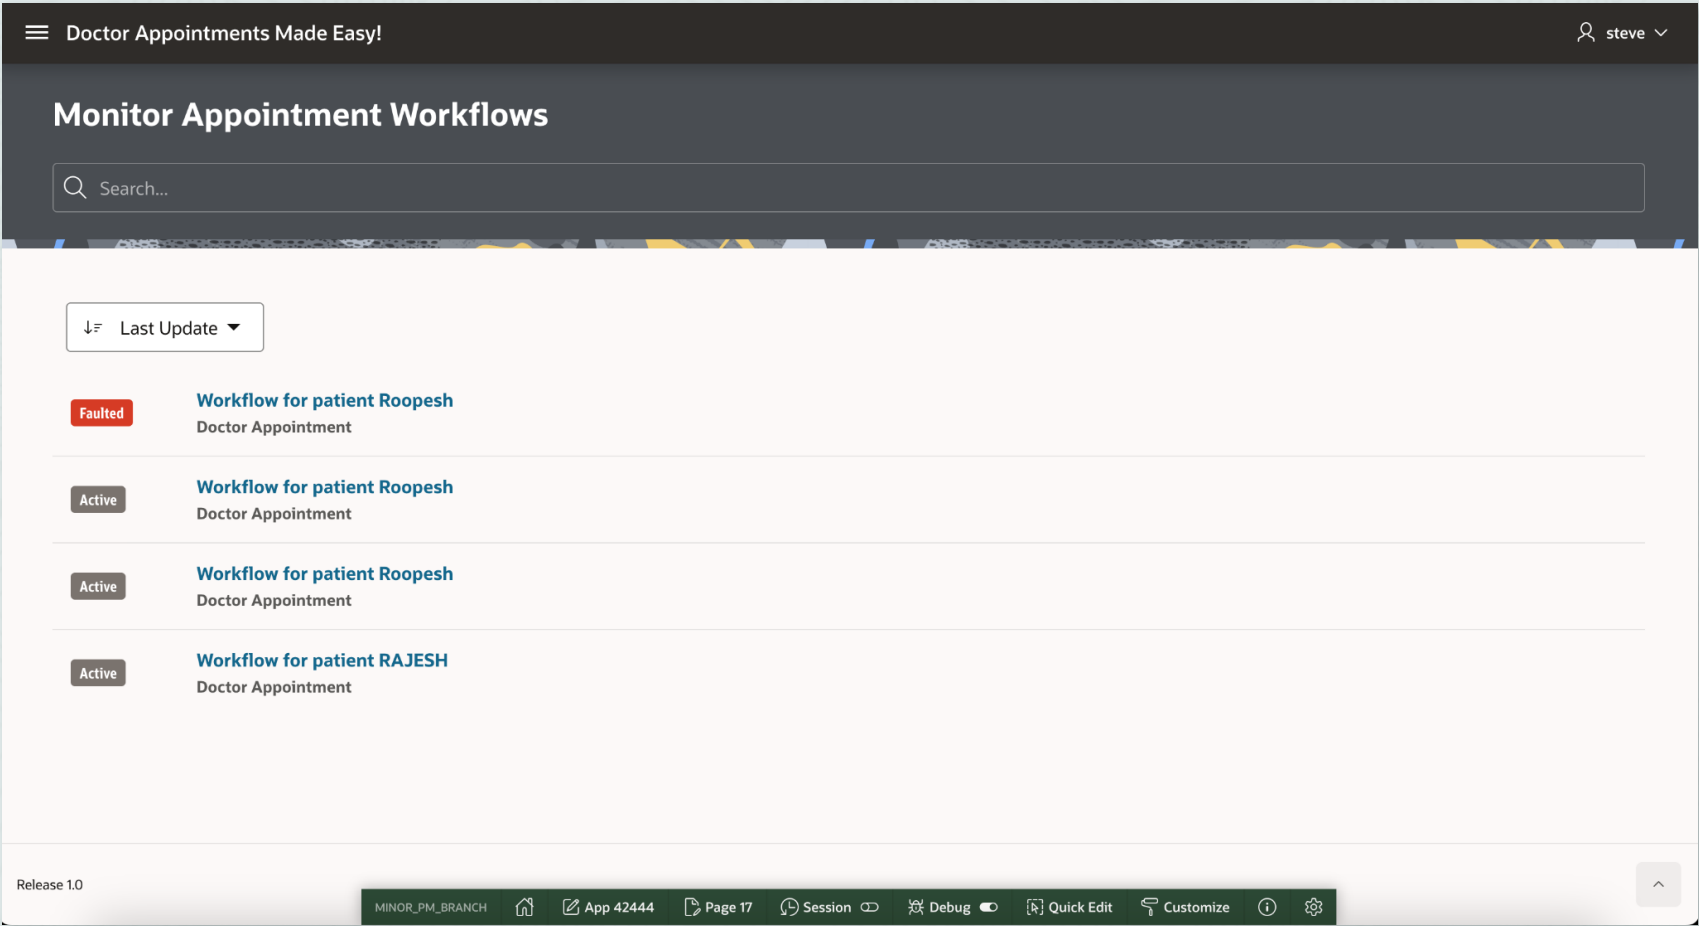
Doctor Appointments Made Easy!

steve

Monitor Appointment Workflows

Search...

Last Update

Faulted
Workflow for patient Roopesh
Doctor Appointment

Active
Workflow for patient Roopesh
Doctor Appointment

Active
Workflow for patient Roopesh
Doctor Appointment

Active
Workflow for patient RAJESH
Doctor Appointment

Release 1.0

MINOR_PM_BRANCH App 42444 Page 17 Session Debug Quick Edit Customize